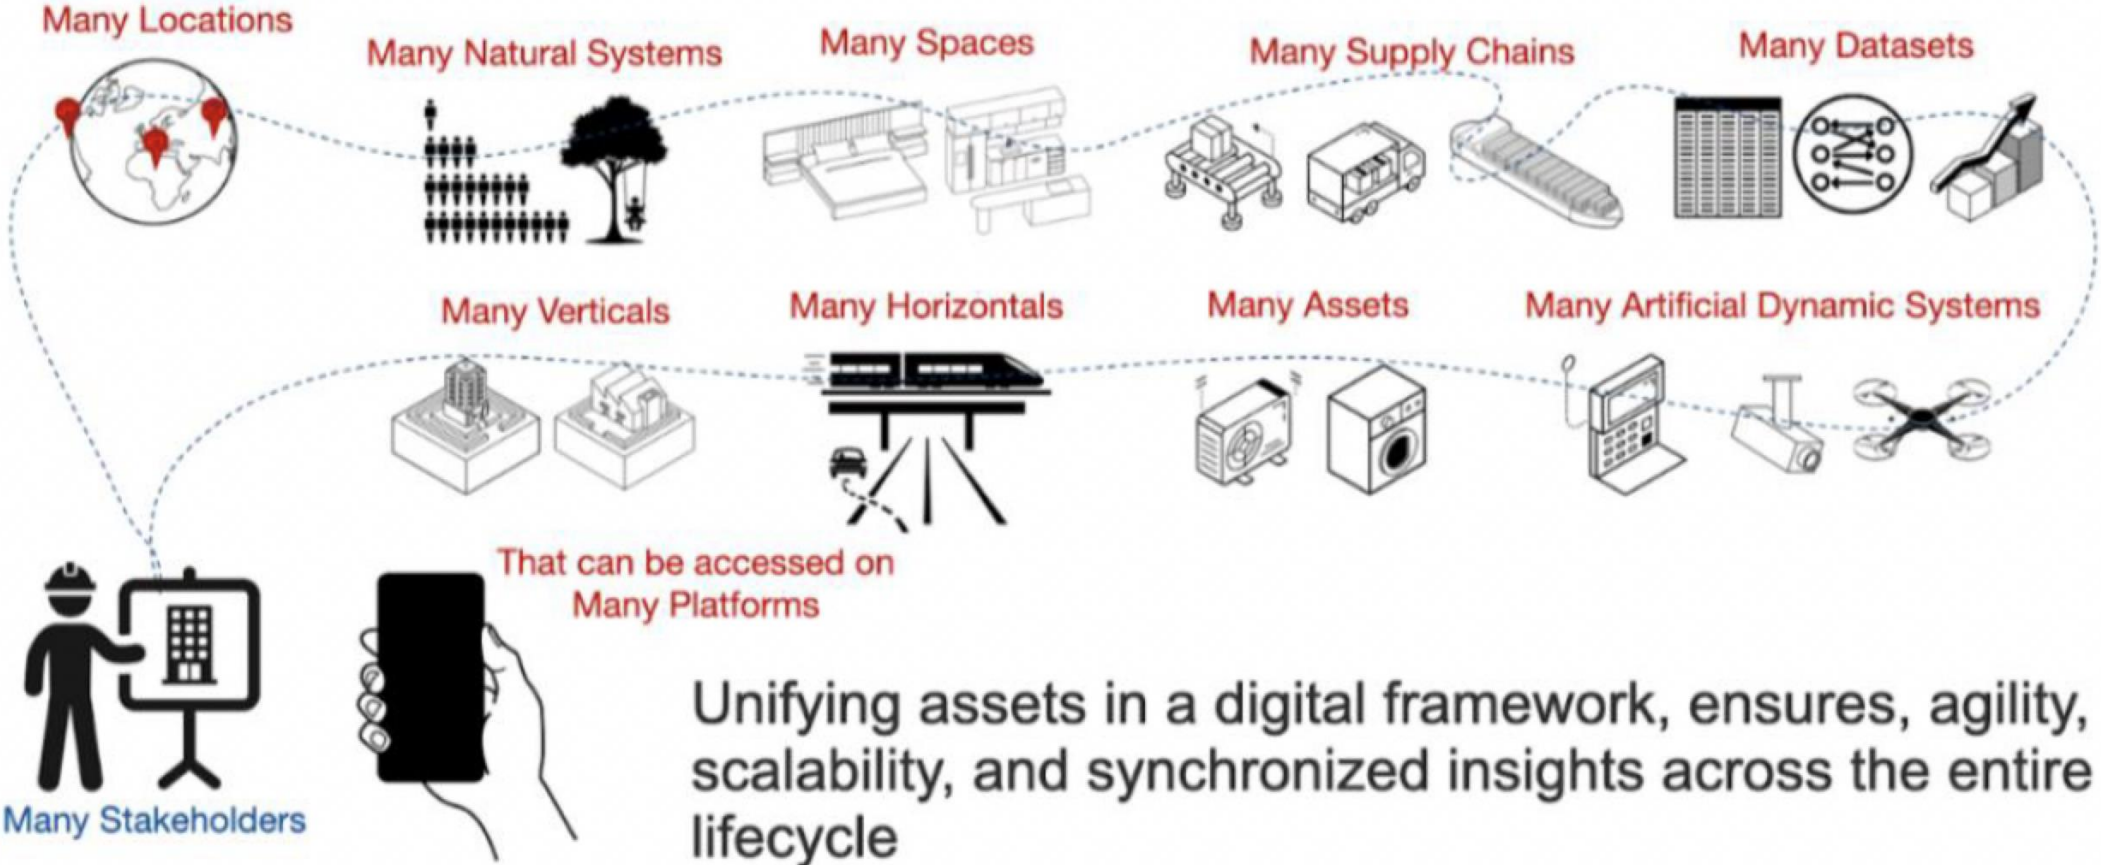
Many Locations

Many Natural Systems

Many Spaces

Many Supply Chains

Many Datasets

Many Verticals

Many Horizontals

Many Assets

Many Artificial Dynamic Systems

That can be accessed on Many Platforms

Many Stakeholders

Unifying assets in a digital framework, ensures, agility, scalability, and synchronized insights across the entire lifecycle